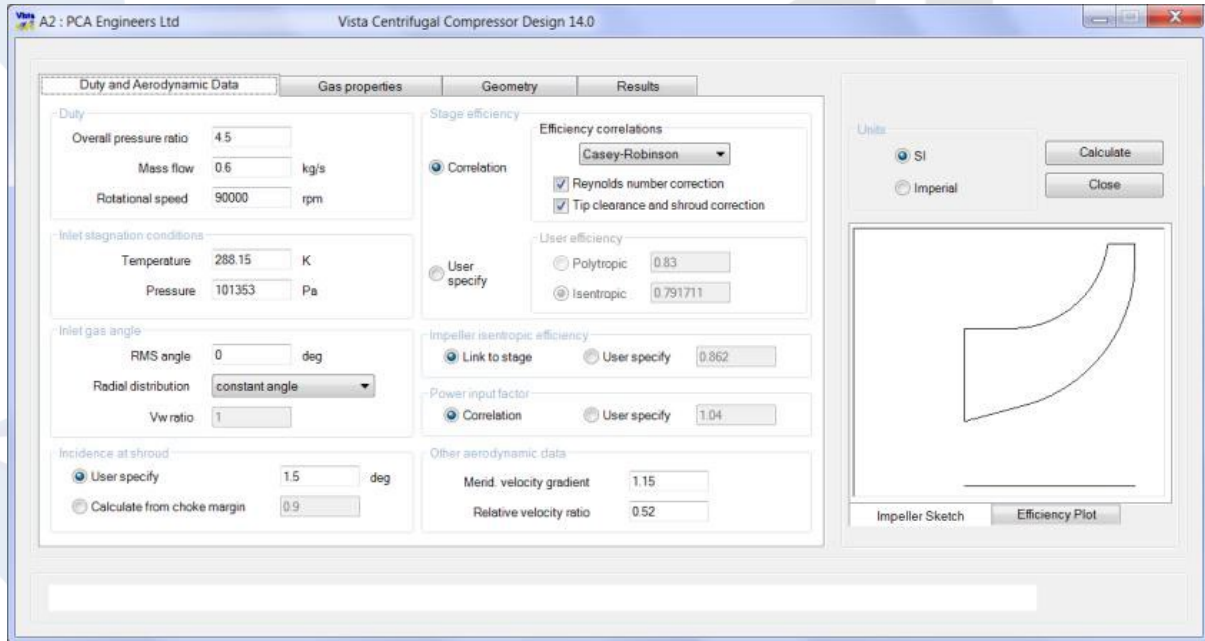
Vista A2 : PCA Engineers Ltd

Vista Centrifugal Compressor Design 14.0

Duty and Aerodynamic Data | Gas properties | Geometry | Results

Duty

Overall pressure ratio 4.5

Mass flow 0.6 kg/s

Rotational speed 90000 rpm

Inlet stagnation conditions

Temperature 288.15 K

Pressure 101353 Pa

Inlet gas angle

RMS angle 0 deg

Radial distribution constant angle

Vw ratio 1

Incidence at shroud

User specify 1.5 deg

Calculate from choke margin 0.9

Stage efficiency

Correlation

Efficiency correlations

Casey-Robinson

Reynolds number correction

Tip clearance and shroud correction

User specify

User efficiency

Polytropic 0.83

Isentropic 0.791711

Impeller isentropic efficiency

Link to stage

User specify 0.862

Power input factor

Correlation

User specify 1.04

Other aerodynamic data

Merid. velocity gradient 1.15

Relative velocity ratio 0.52

Units

SI

Imperial

Calculate

Close

Impeller Sketch | Efficiency Plot